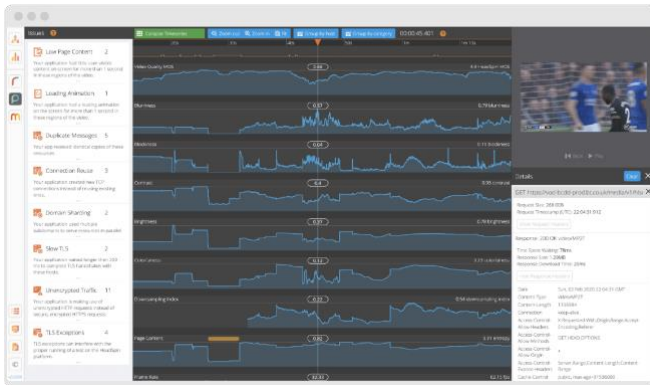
Issues

Low Page Content 2

Loading Animation 1

Duplicate Messages 5

Connection Reuse 3

Domain Sharding 2

Slow TLS 2

Unencrypted Traffic 11

TLS Exceptions 4

00:00:45.401

Video Quality MOS

Blurriness

Blockiness

Contrast

Brightness

Colorfulness

Page Content

Frame Rate

Details

GET https://vod-dash-prod.co.uk/medium/a/...

Response: 200 OK

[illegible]